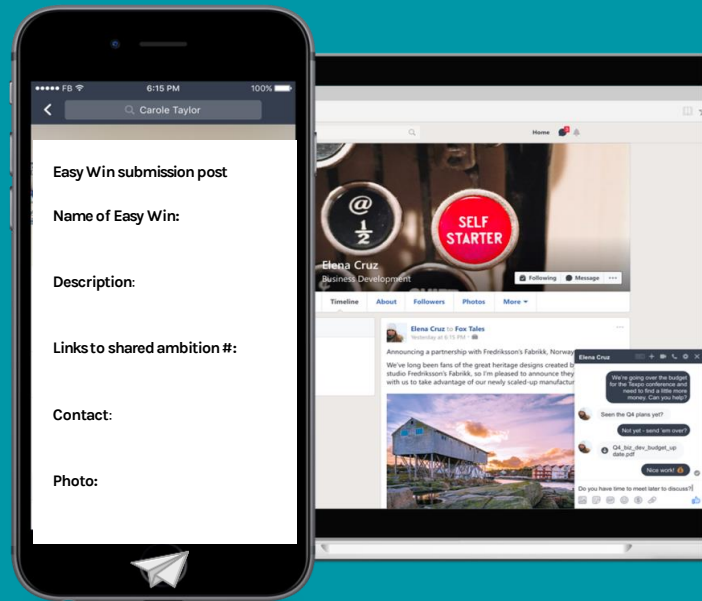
●●●●● FB 6:15 PM 100%

Carole Taylor

Easy Win submission post

Name of Easy Win:

Description:

Links to shared ambition #:

Contact:

Photo:

Home

@ $\frac{1}{2}$

SELF STARTER

Elena Cruz
Business Development

Following Message

Timeline About Followers Photos More

Elena Cruz to Fox Tales
Yesterday at 6:15 PM

Announcing a partnership with Fredriksson's Fabrikk, Norway

We've long been fans of the great heritage designs created by studio Fredriksson's Fabrikk, so I'm pleased to announce they with us to take advantage of our newly scaled-up manufactur

Elena Cruz

We're going over the budget for the Teapo conference and need to find a little more money. Can you help?

Seen the Q4 plans yet?

Not yet - send 'em over?

Q4_biz_dev_budget_update.pdf

Nice work!

Do you have time to meet later to discuss?